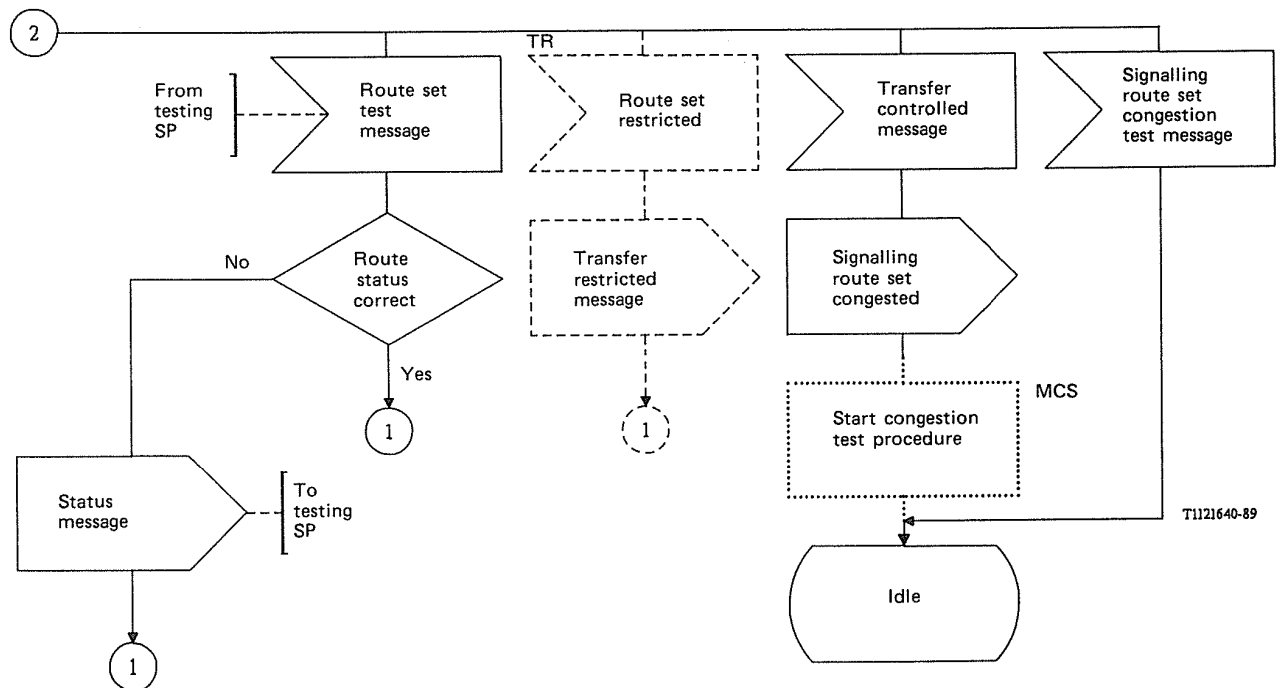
2

From testing SP

Route set test message

Route status correct

No

Yes

1

Status message

To testing SP

1

TR

Route set restricted

Transfer restricted message

1

Transfer controlled message

Signalling route set congested

MCS

Start congestion test procedure

Idle

Signalling route set congestion test message

T1121640-89